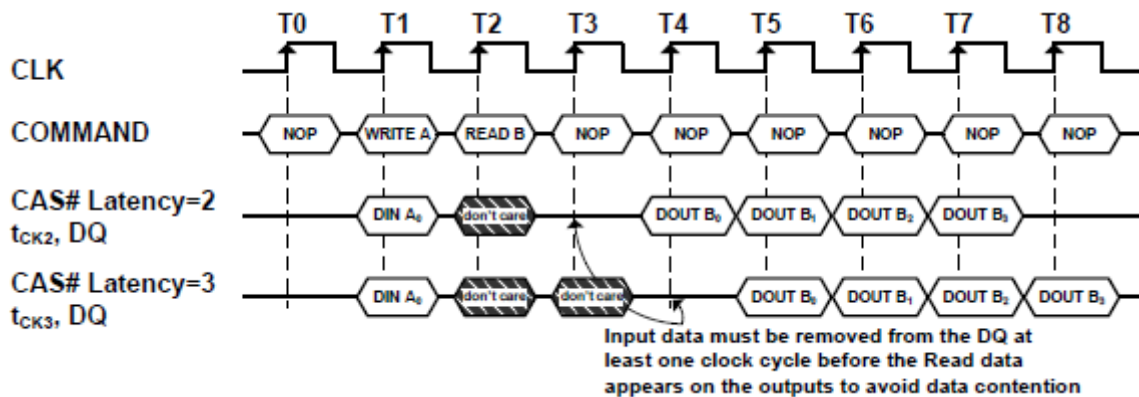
T0 T1 T2 T3 T4 T5 T6 T7 T8

CLK

COMMAND

NOP WRITE A READ B NOP NOP NOP NOP NOP NOP

CAS# Latency=2
$t_{CK2}$, DQ

DIN $A_0$ don't care DOUT $B_0$ DOUT $B_1$ DOUT $B_2$ DOUT $B_3$

CAS# Latency=3
$t_{CK3}$, DQ

DIN $A_0$ don't care don't care DOUT $B_0$ DOUT $B_1$ DOUT $B_2$ DOUT $B_3$

Input data must be removed from the DQ at least one clock cycle before the Read data appears on the outputs to avoid data contention